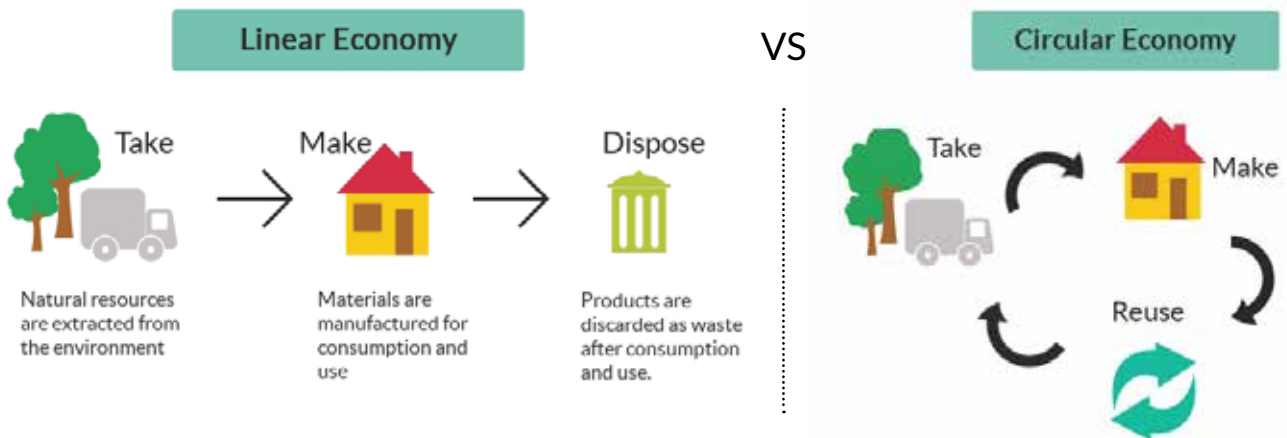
Linear Economy

VS

Circular Economy

Take

Make

Dispose

Natural resources are extracted from the environment

Materials are manufactured for consumption and use

Products are discarded as waste after consumption and use.

Take

Make

Reuse